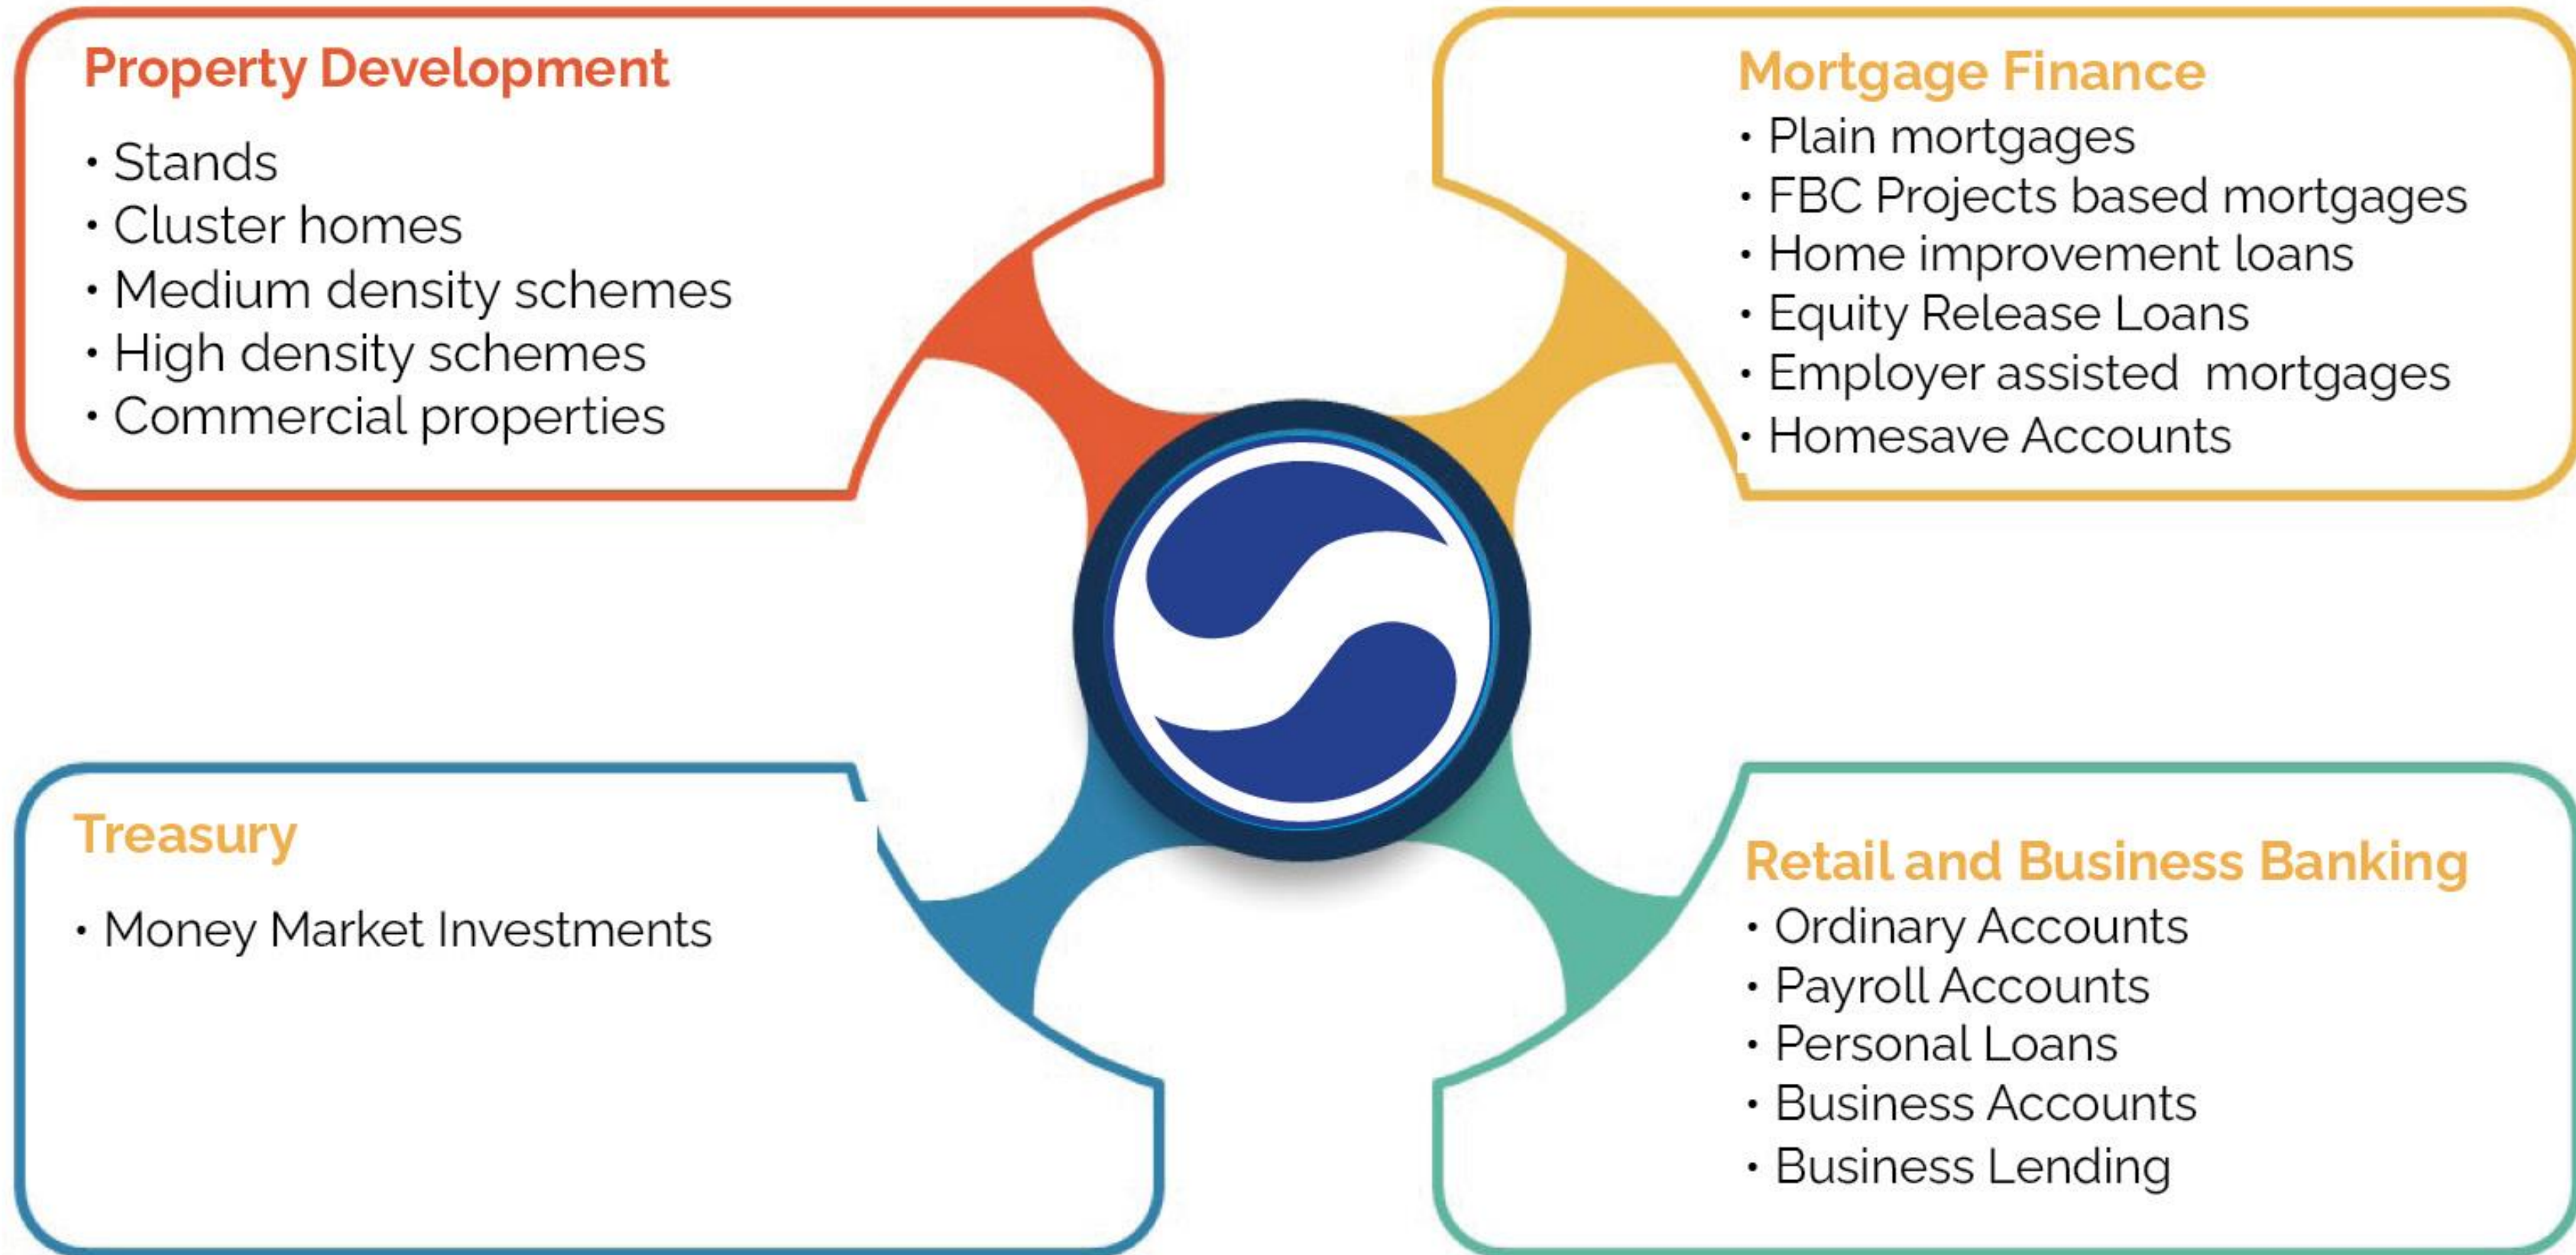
Property Development

• Stands
• Cluster homes
• Medium density schemes
• High density schemes
• Commercial properties

Mortgage Finance

• Plain mortgages
• FBC Projects based mortgages
• Home improvement loans
• Equity Release Loans
• Employer assisted mortgages
• Homesave Accounts

Treasury

• Money Market Investments

Retail and Business Banking

• Ordinary Accounts
• Payroll Accounts
• Personal Loans
• Business Accounts
• Business Lending